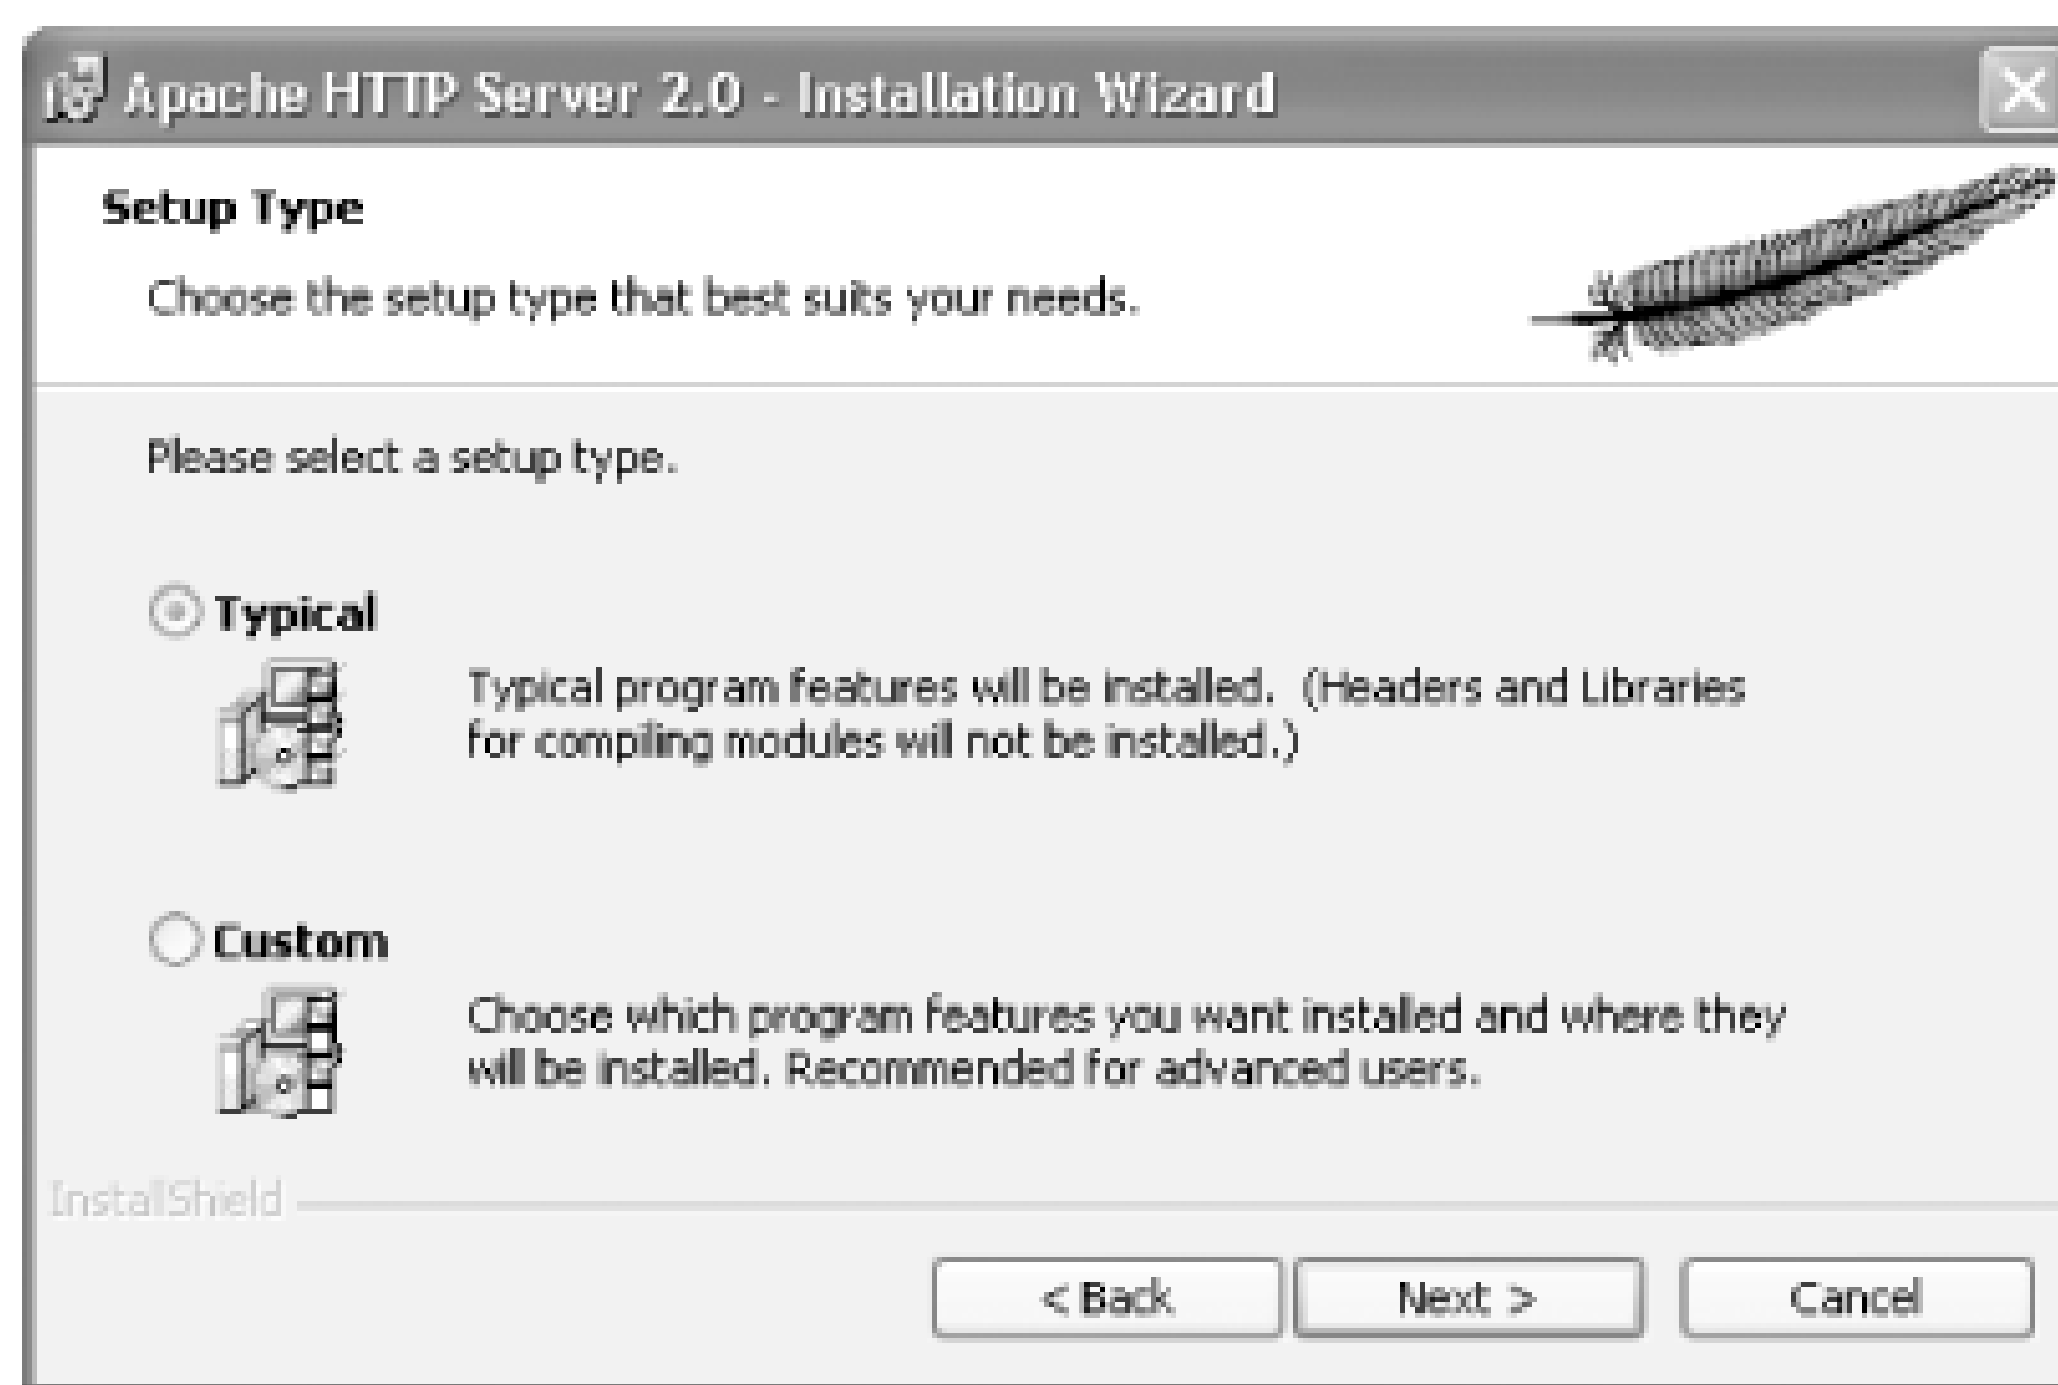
Apache HTTP Server 2.0 - Installation Wizard

Setup Type

Choose the setup type that best suits your needs.

Please select a setup type.

Typical

Typical program features will be installed. (Headers and Libraries for compiling modules will not be installed.)

Custom

Choose which program features you want installed and where they will be installed. Recommended for advanced users.

InstallShield

< Back

Next >

Cancel